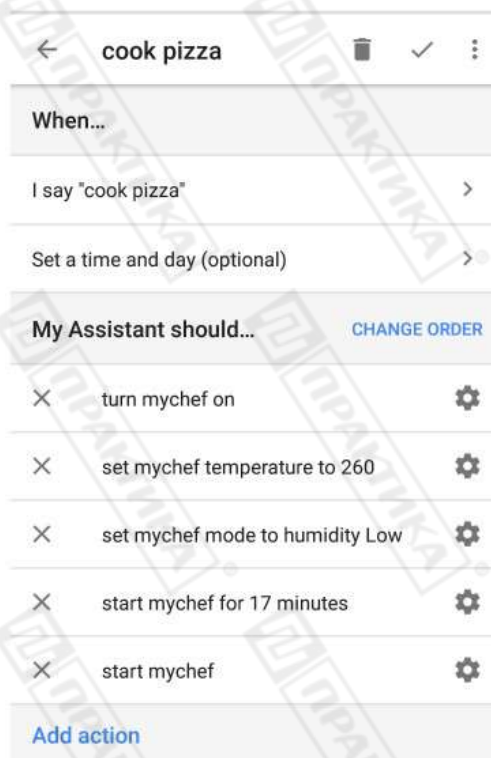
cook pizza

When...

I say "cook pizza"

Set a time and day (optional)

My Assistant should...

CHANGE ORDER

turn mychef on

set mychef temperature to 260

set mychef mode to humidity Low

start mychef for 17 minutes

start mychef

Add action

ПРАКТИКА